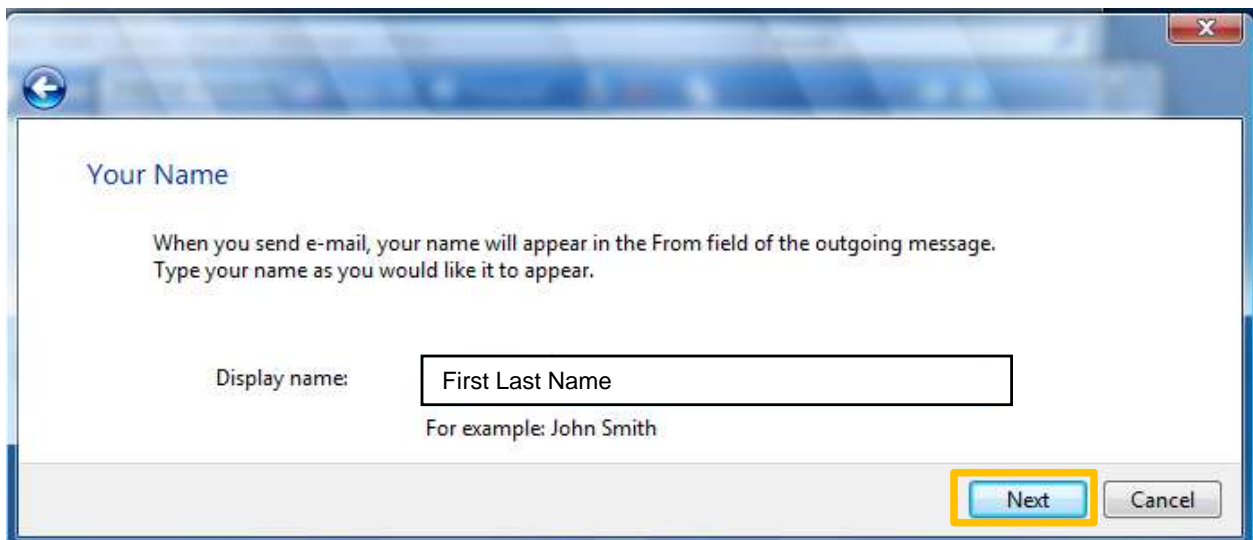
Your Name

When you send e-mail, your name will appear in the From field of the outgoing message. Type your name as you would like it to appear.

Display name: First Last Name

For example: John Smith

Next Cancel